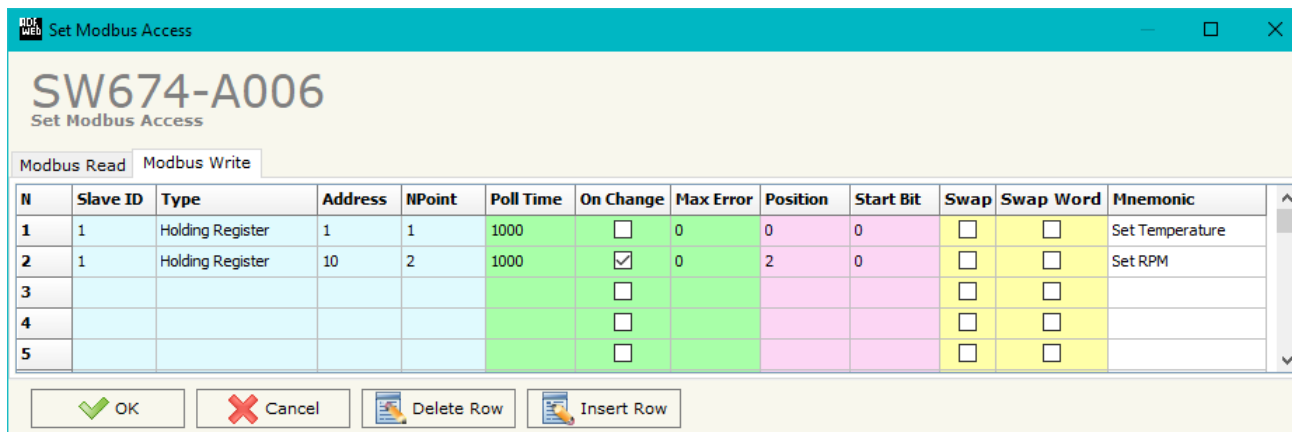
Set Modbus Access

SW674-A006
Set Modbus Access

Modbus Read | Modbus Write

| N | Slave ID | Type | Address | NPoint | Poll Time | On Change | Max Error | Position | Start Bit | Swap | Swap Word | Mnemonic |
|---|---|---|---|---|---|---|---|---|---|---|---|---|
| 1 | 1 | Holding Register | 1 | 1 | 1000 | ☐ | 0 | 0 | 0 | ☐ | ☐ | Set Temperature |
| 2 | 1 | Holding Register | 10 | 2 | 1000 | ☑ | 0 | 2 | 0 | ☐ | ☐ | Set RPM |
| 3 | | | | | | ☐ | | | | ☐ | ☐ | |
| 4 | | | | | | ☐ | | | | ☐ | ☐ | |
| 5 | | | | | | ☐ | | | | ☐ | ☐ | |

OK | Cancel | Delete Row | Insert Row